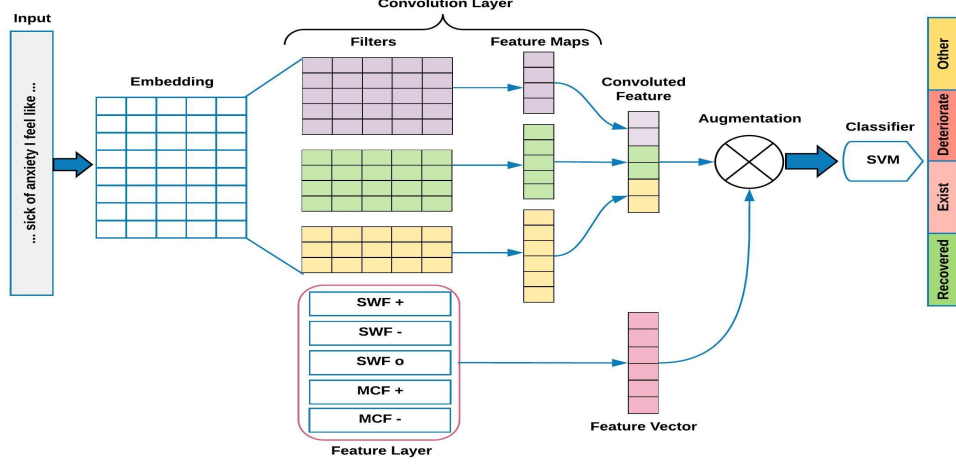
Input

... sick of anxiety I feel like ...

Embedding

Convolution Layer

Filters

Feature Maps

Convoluted Feature

Augmentation

Classifier

SVM

Other

Deteriorate

Exist

Recovered

SWF +

SWF -

SWF o

MCF +

MCF -

Feature Layer

Feature Vector